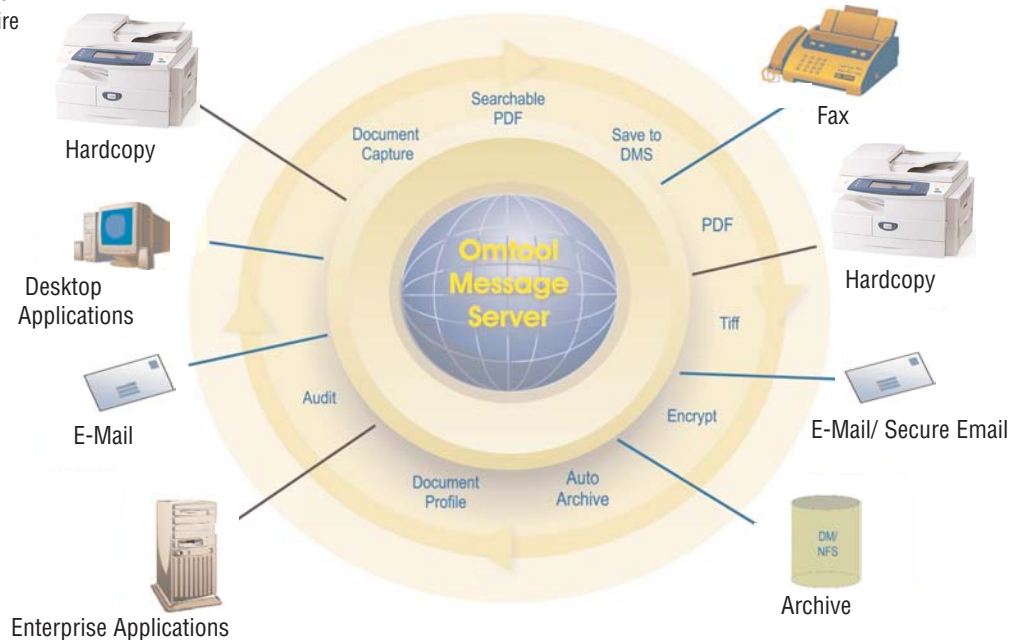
ire

Hardcopy

Document Capture

Searchable PDF

Save to DMS

Fax

Omtool Message Server

PDF

Hardcopy

Desktop Applications

Tiff

Audit

Encrypt

E-Mail

E-Mail/ Secure Email

Document Profile

Auto Archive

DM/ NFS

Archive

Enterprise Applications